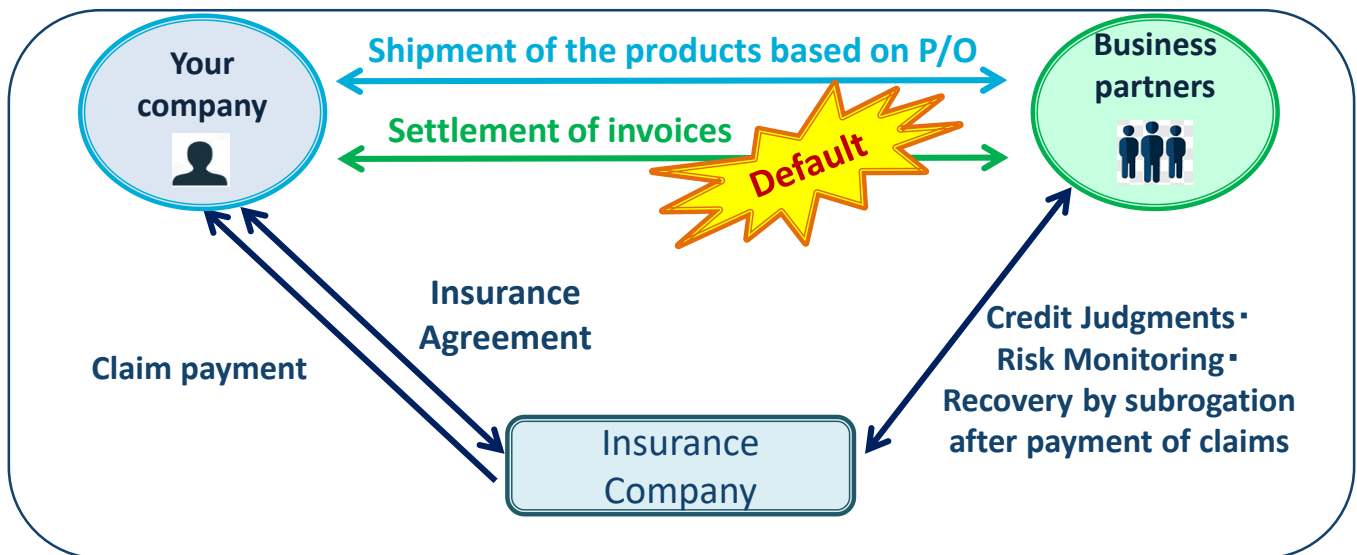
Your company

Shipment of the products based on P/O

Business partners

Settlement of invoices

Default

Insurance Agreement

Claim payment

Credit Judgments・
Risk Monitoring・
Recovery by subrogation after payment of claims

Insurance Company